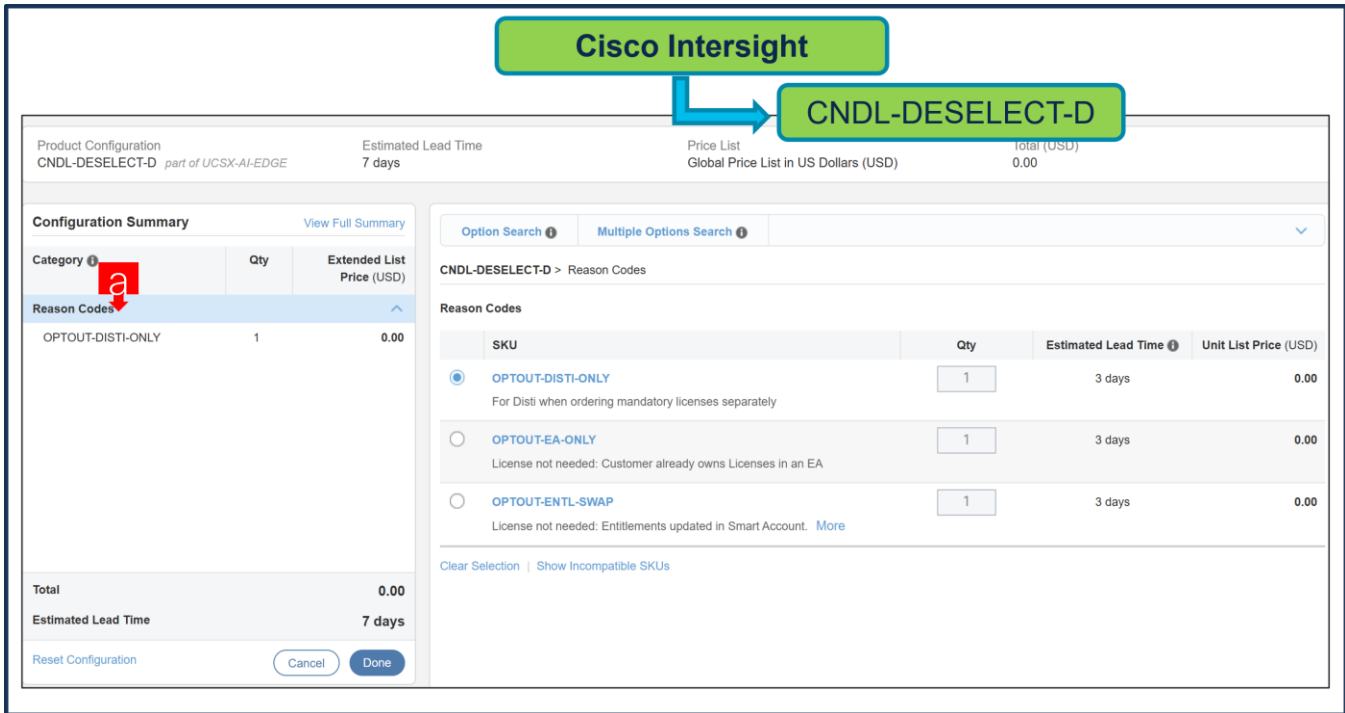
Cisco Intersight

CNDL-DESELECT-D

Product Configuration
CNDL-DESELECT-D part of UCSX-AI-EDGE

Estimated Lead Time
7 days

Price List
Global Price List in US Dollars (USD)

Total (USD)
0.00

Configuration Summary

View Full Summary

| Category | Qty | Extended List Price (USD) |
|---|---|---|
| Reason Codes | | |
| OPTOUT-DISTI-ONLY | 1 | 0.00 |

a

Total 0.00

Estimated Lead Time 7 days

Reset Configuration

Cancel

Done

Option Search

Multiple Options Search

CNDL-DESELECT-D > Reason Codes

Reason Codes

| SKU | Qty | Estimated Lead Time | Unit List Price (USD) |
|---|---|---|---|
| OPTOUT-DISTI-ONLY For Disti when ordering mandatory licenses separately | 1 | 3 days | 0.00 |
| OPTOUT-EA-ONLY License not needed: Customer already owns Licenses in an EA | 1 | 3 days | 0.00 |
| OPTOUT-ENTL-SWAP License not needed: Entitlements updated in Smart Account. More | 1 | 3 days | 0.00 |

Clear Selection | Show Incompatible SKUs